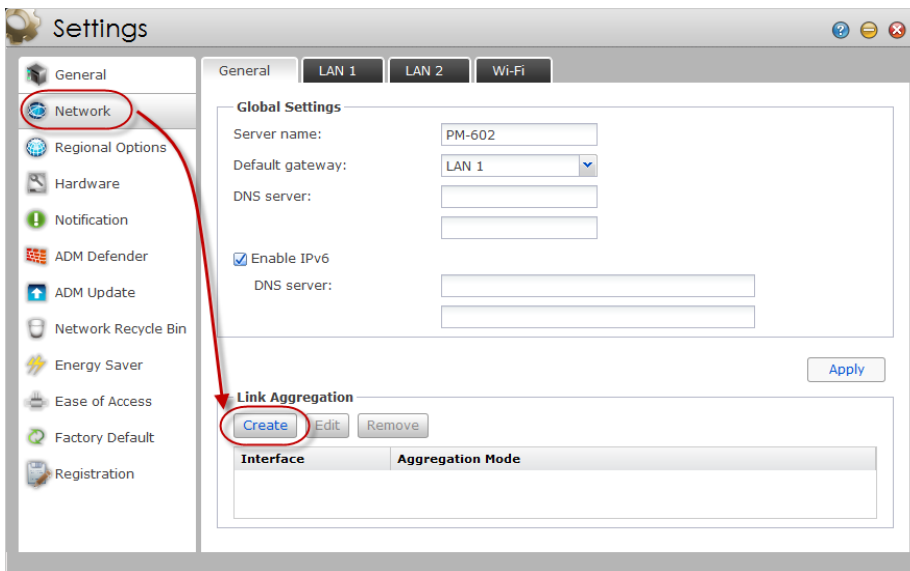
Settings

General
Network
Regional Options
Hardware
Notification
ADM Defender
ADM Update
Network Recycle Bin
Energy Saver
Ease of Access
Factory Default
Registration

General | LAN 1 | LAN 2 | Wi-Fi

Global Settings
Server name: PM-602
Default gateway: LAN 1
DNS server:

Enable IPv6
DNS server:

Apply

Link Aggregation
Create | Edit | Remove

| Interface | Aggregation Mode |
|---|---|